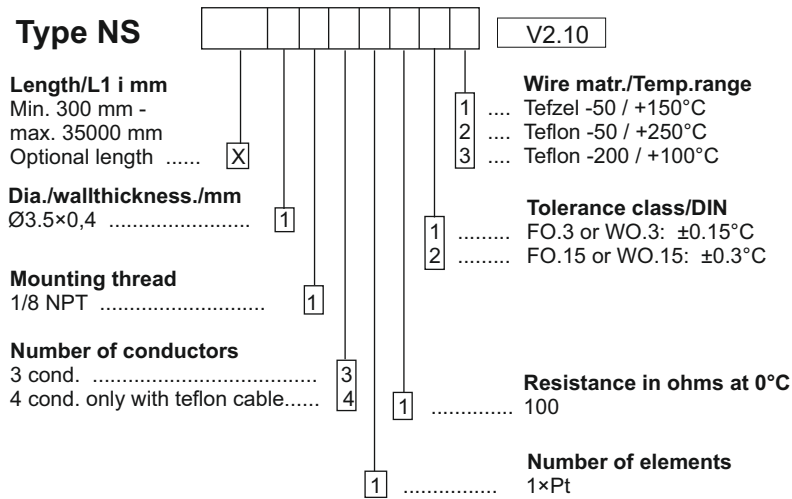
Type NS

V2.10

Length/L1 i mm
Min. 300 mm -
max. 35000 mm
Optional length ...... X

Dia./wallthickness./mm
Ø3.5×0,4 ........................ 1

Mounting thread
1/8 NPT ............................ 1

Number of conductors
3 cond. ..................................... 3
4 cond. only with teflon cable...... 4

Wire matr./Temp.range
1 .... Tefzel -50 / +150°C
2 .... Teflon -50 / +250°C
3 .... Teflon -200 / +100°C

Tolerance class/DIN
1 ......... FO.3 or WO.3: ±0.15°C
2 ......... FO.15 or WO.15: ±0.3°C

Resistance in ohms at 0°C
1 ............. 100

Number of elements
1 ................ 1×Pt